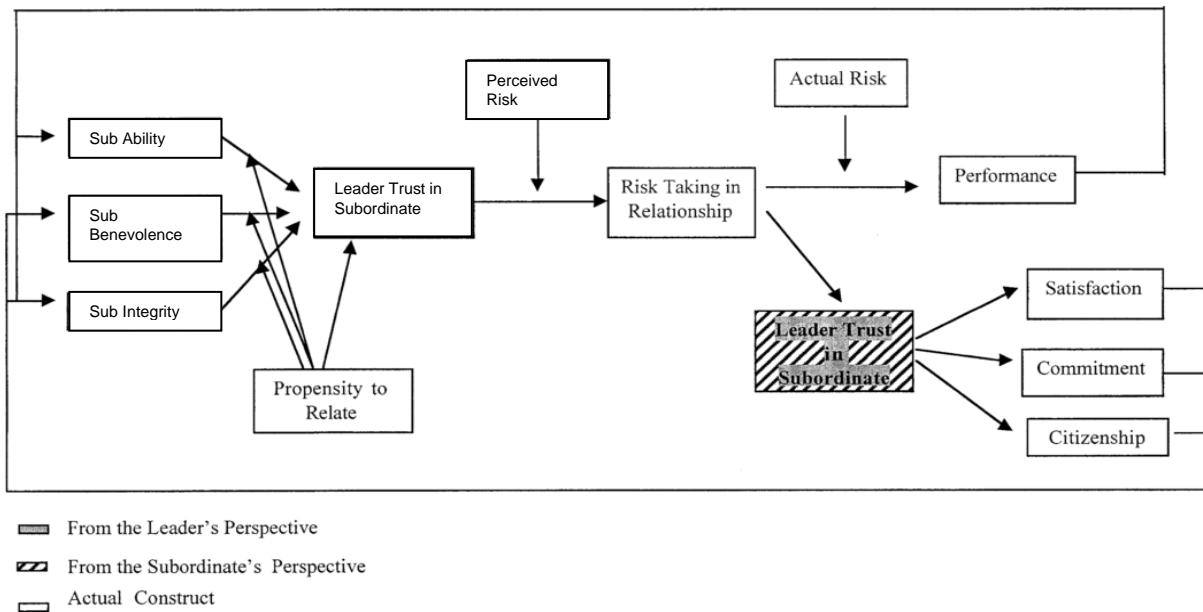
Perceived Risk

Actual Risk

Sub Ability

Sub Benevolence

Sub Integrity

Leader Trust in Subordinate

Risk Taking in Relationship

Performance

Propensity to Relate

Leader Trust in Subordinate

Satisfaction

Commitment

Citizenship

From the Leader's Perspective

From the Subordinate's Perspective

Actual Construct